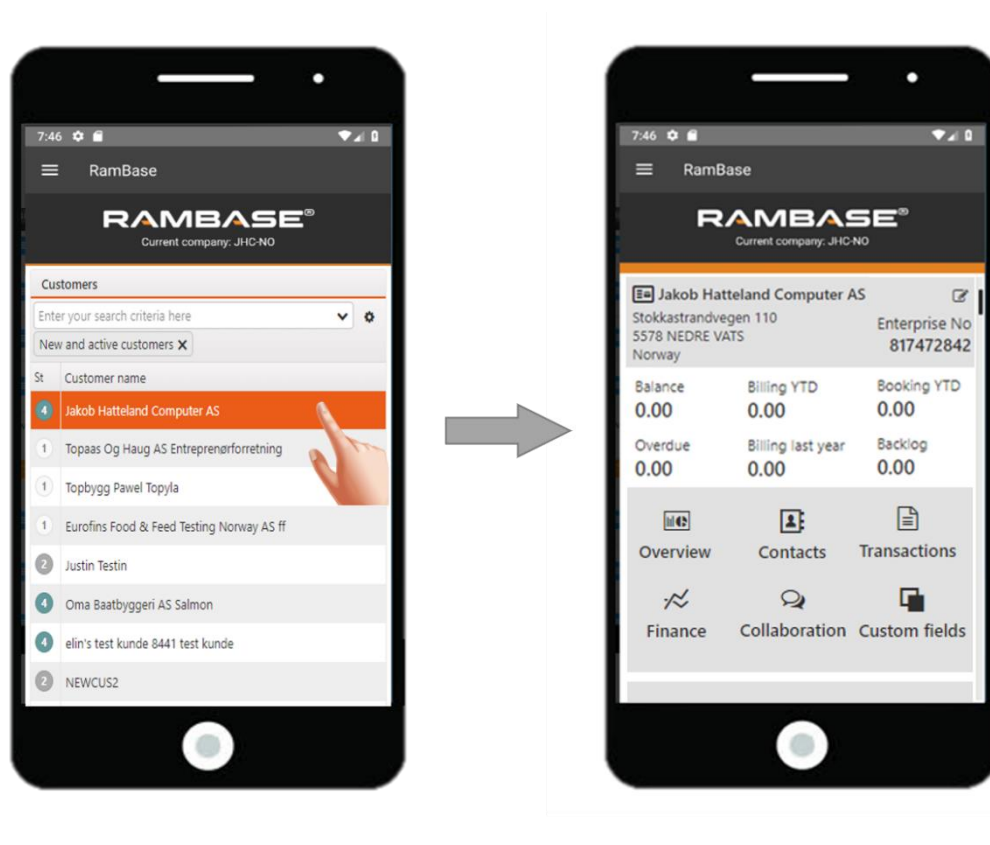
7:46

RamBase

RAMBASE®
Current company: JHC-NO

Customers

Enter your search criteria here

New and active customers ×

| St | Customer name |
|---|---|
| 4 | Jakob Hatteland Computer AS |
| 1 | Topaas Og Haug AS Entreprenørforretning |
| 1 | Topbygg Pawel Topyla |
| 1 | Eurofins Food & Feed Testing Norway AS ff |
| 2 | Justin Testin |
| 4 | Oma Baatbyggeri AS Salmon |
| 4 | elin's test kunde 8441 test kunde |
| 2 | NEWCUS2 |

7:46

RamBase

RAMBASE®
Current company: JHC-NO

Jakob Hatteland Computer AS
Stokkastrandvegen 110
5578 NEDRE VATS
Norway

Enterprise No
817472842

Balance
0.00

Billing YTD
0.00

Booking YTD
0.00

Overdue
0.00

Billing last year
0.00

Backlog
0.00

Overview

Contacts

Transactions

Finance

Collaboration

Custom fields